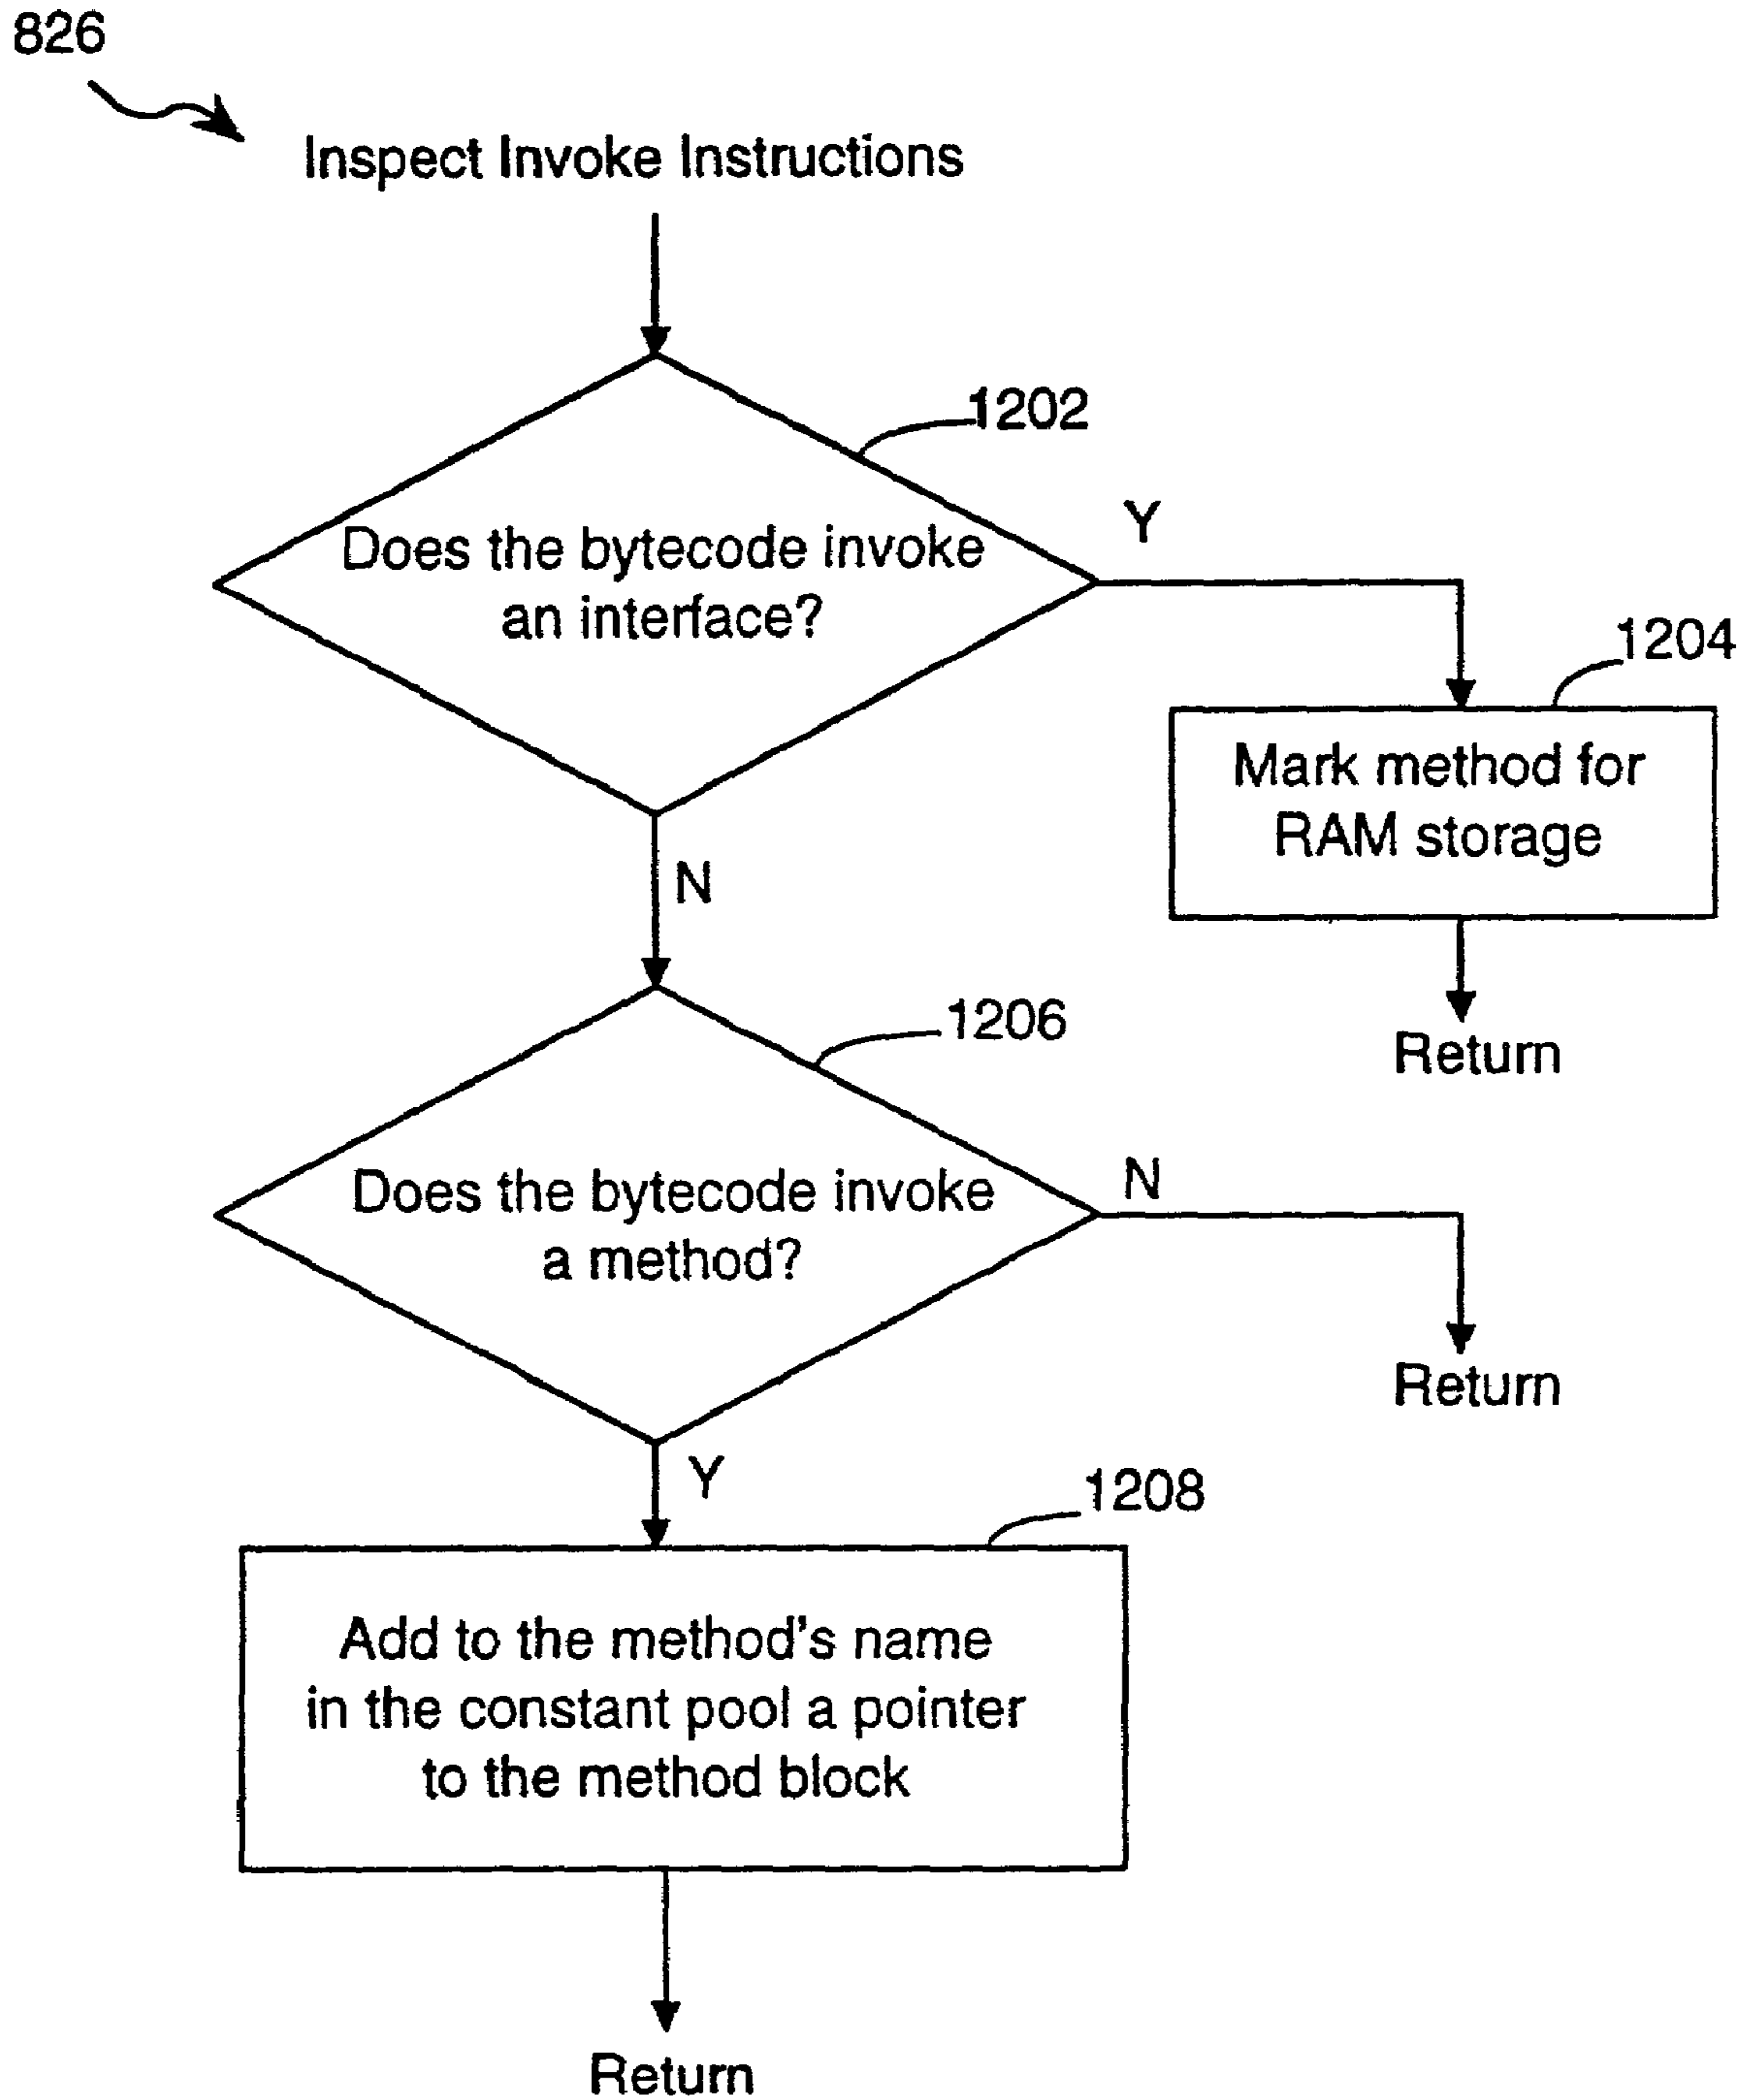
826

Inspect Invoke Instructions

1202

Does the bytecode invoke an interface?

Y

1204

Mark method for RAM storage

Return

N

1206

Does the bytecode invoke a method?

N

Return

Y

1208

Add to the method's name in the constant pool a pointer to the method block

Return